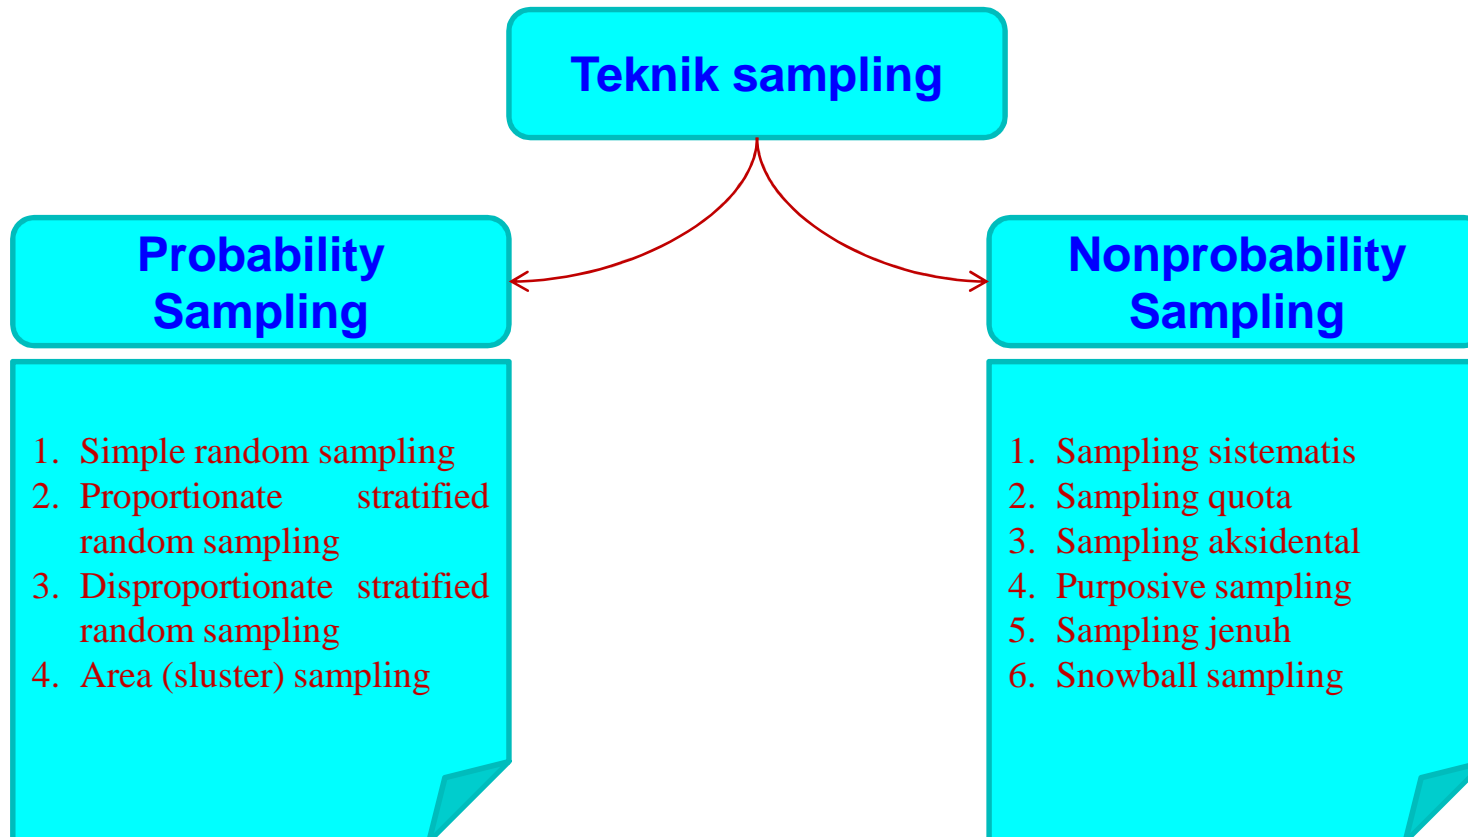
Teknik sampling

Probability Sampling

1. Simple random sampling
2. Proportionate stratified random sampling
3. Disproportionate stratified random sampling
4. Area (sluster) sampling

Nonprobability Sampling

1. Sampling sistematis
2. Sampling quota
3. Sampling aksidental
4. Purposive sampling
5. Sampling jenuh
6. Snowball sampling